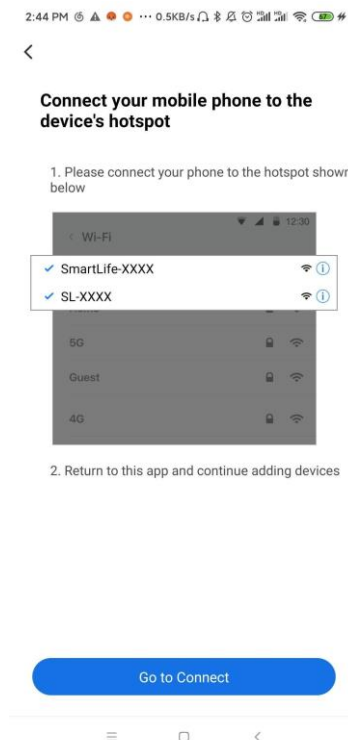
2:44 PM ··· 0.5KB/s

<

Connect your mobile phone to the device's hotspot

1. Please connect your phone to the hotspot shown below

12:30

< Wi-Fi

SmartLife-XXXX

SL-XXXX

5G

Guest

4G

2. Return to this app and continue adding devices

Go to Connect